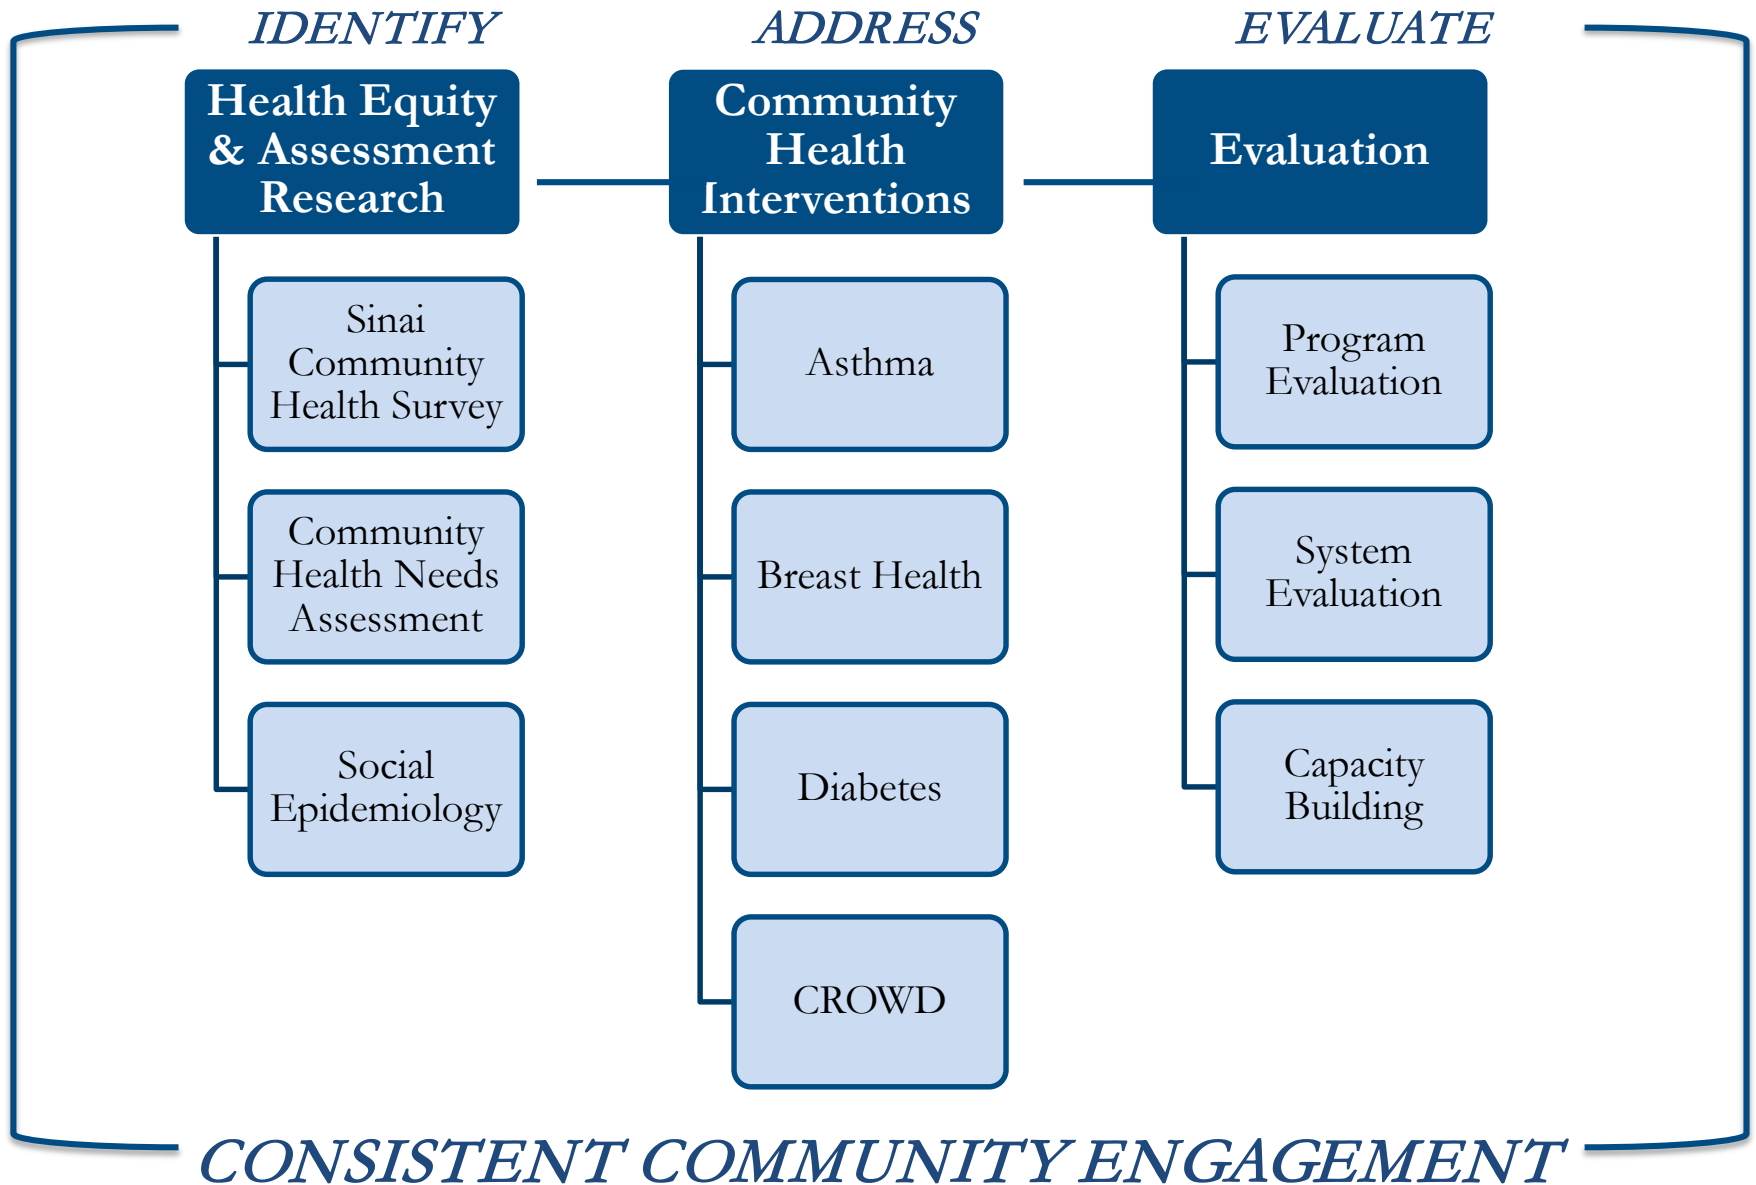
IDENTIFY

Health Equity & Assessment Research

Sinai Community Health Survey

Community Health Needs Assessment

Social Epidemiology

ADDRESS

Community Health Interventions

Asthma

Breast Health

Diabetes

CROWD

EVALUATE

Evaluation

Program Evaluation

System Evaluation

Capacity Building

CONSISTENT COMMUNITY ENGAGEMENT